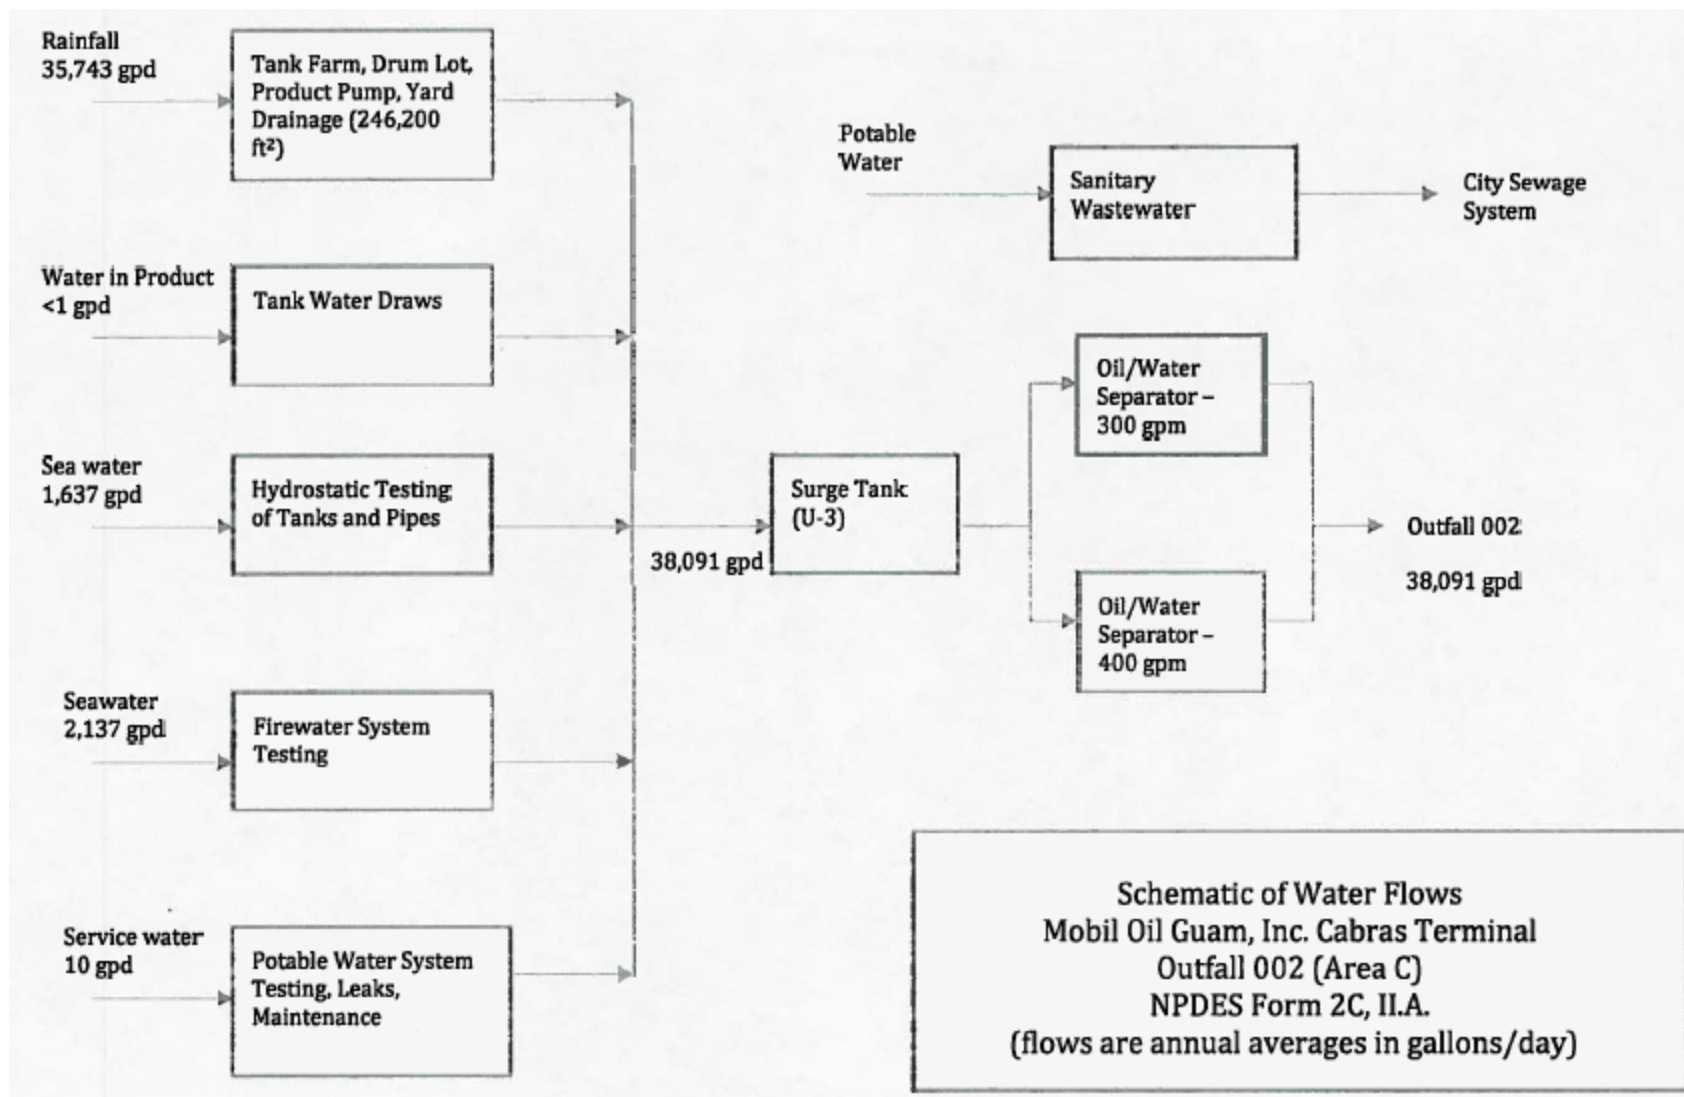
Rainfall
35,743 gpd

Tank Farm, Drum Lot, Product Pump, Yard Drainage (246,200 ft²)

Water in Product
<1 gpd

Tank Water Draws

Sea water
1,637 gpd

Hydrostatic Testing of Tanks and Pipes

Seawater
2,137 gpd

Firewater System Testing

Service water
10 gpd

Potable Water System Testing, Leaks, Maintenance

38,091 gpd

Surge Tank (U-3)

Potable Water

Sanitary Wastewater

City Sewage System

Oil/Water Separator – 300 gpm

Oil/Water Separator – 400 gpm

Outfall 002

38,091 gpd

Schematic of Water Flows
Mobil Oil Guam, Inc. Cabras Terminal
Outfall 002 (Area C)
NPDES Form 2C, II.A.
(flows are annual averages in gallons/day)